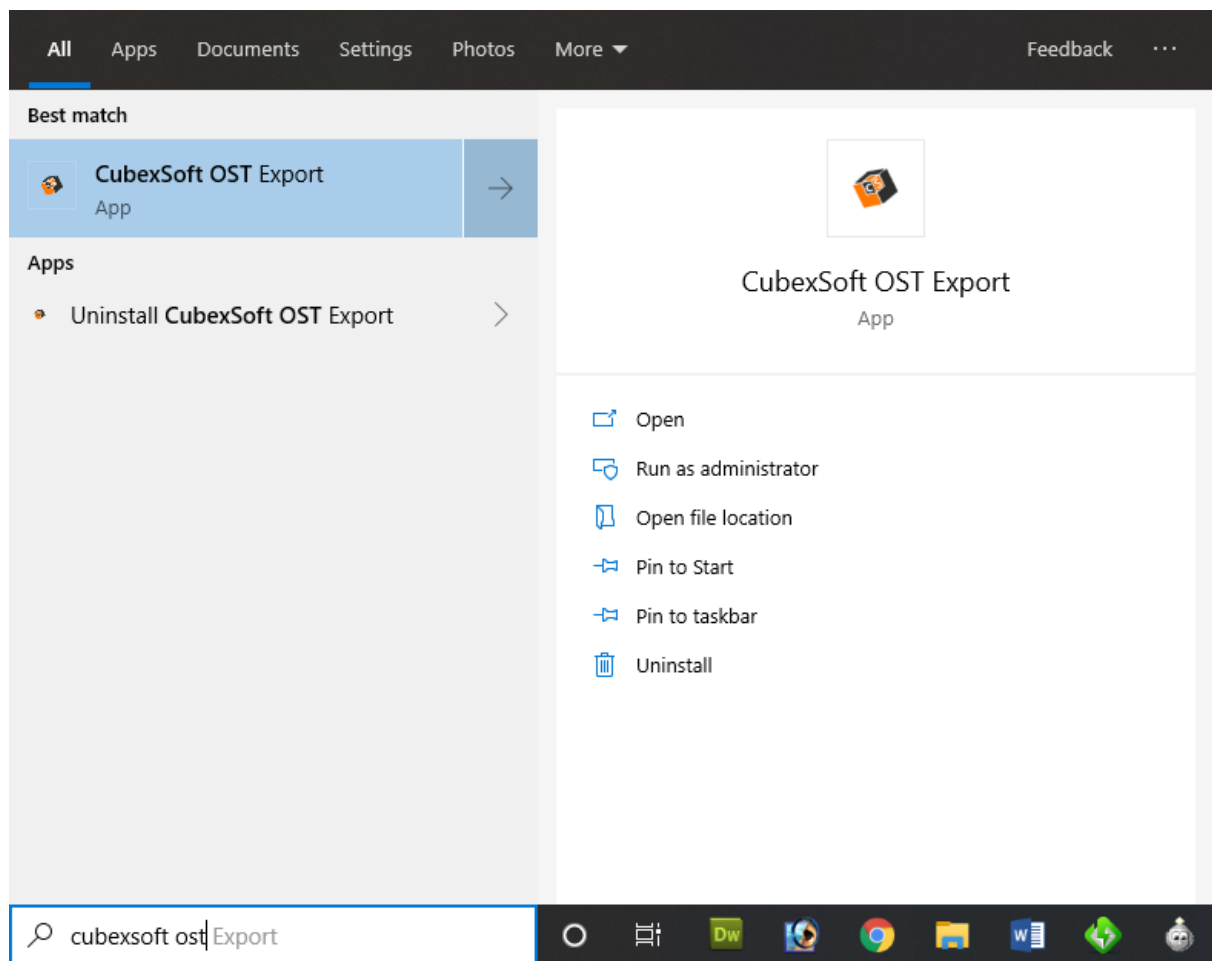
All Apps Documents Settings Photos More Feedback ···

Best match

CubexSoft OST Export
App

Apps

Uninstall CubexSoft OST Export

CubexSoft OST Export
App

Open
Run as administrator
Open file location
Pin to Start
Pin to taskbar
Uninstall

cubexsoft ost Export

Dw